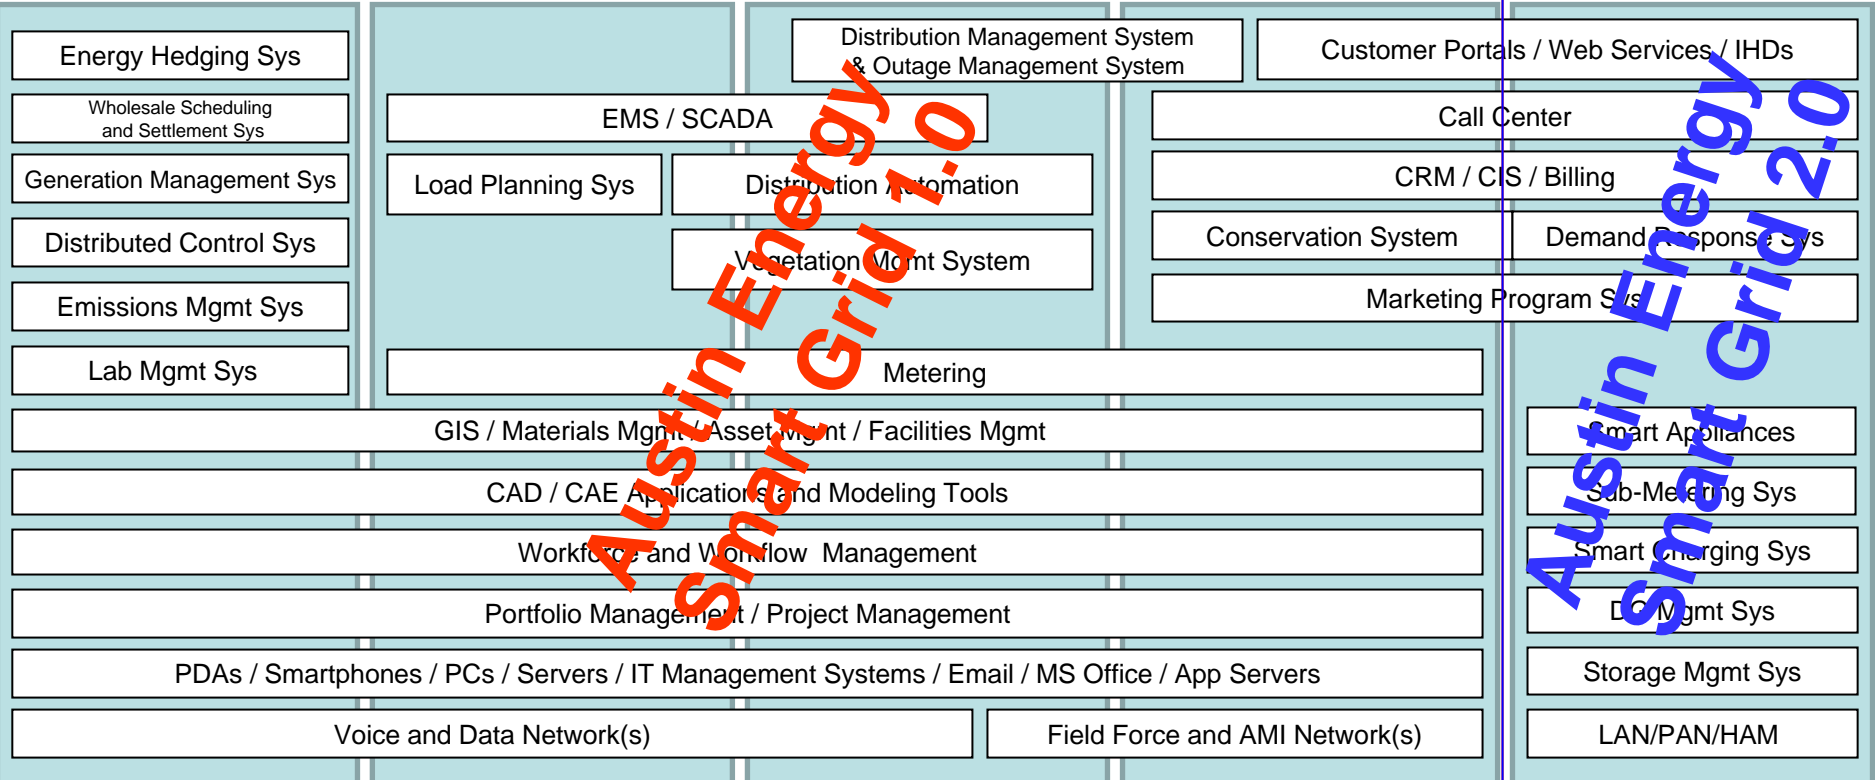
Energy Hedging Sys

Wholesale Scheduling and Settlement Sys

Generation Management Sys

Distributed Control Sys

Emissions Mgmt Sys

Lab Mgmt Sys

Distribution Management System & Outage Management System

Customer Portals / Web Services / IHDs

EMS / SCADA

Call Center

Load Planning Sys

Distribution Automation

CRM / CIS / Billing

Conservation System

Demand Response Sys

Vegetation Mgmt System

Marketing Program Sys

Metering

GIS / Materials Mgmt / Asset Mgmt / Facilities Mgmt

Smart Appliances

CAD / CAE Applications and Modeling Tools

Sub-Metering Sys

Workforce and Workflow Management

Smart Charging Sys

Portfolio Management / Project Management

DG Mgmt Sys

PDAs / Smartphones / PCs / Servers / IT Management Systems / Email / MS Office / App Servers

Storage Mgmt Sys

Voice and Data Network(s)

Field Force and AMI Network(s)

LAN/PAN/HAM

Austin Energy Smart Grid 1.0

Austin Energy Smart Grid 2.0